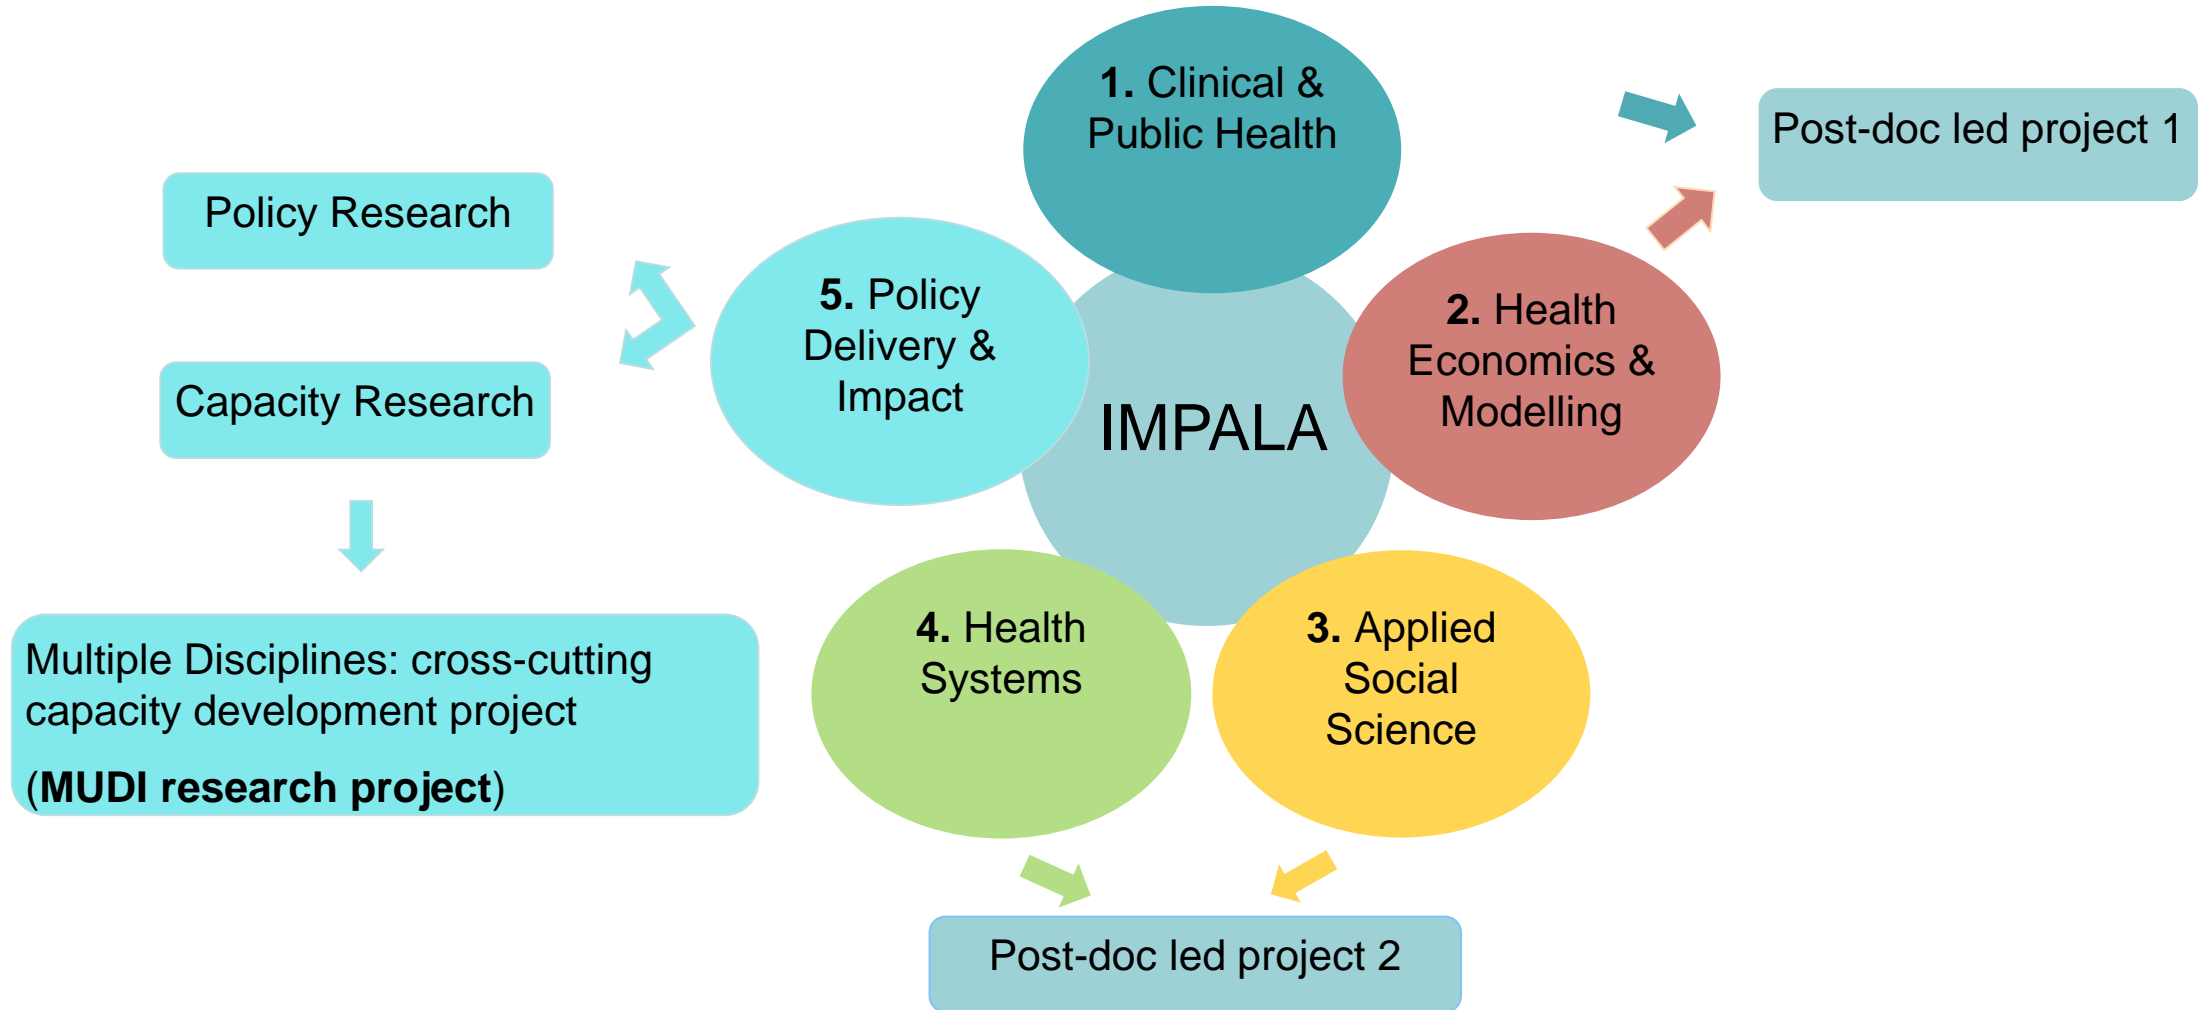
Policy Research

Capacity Research

Multiple Disciplines: cross-cutting capacity development project

(**MUDI research project**)

**1.** Clinical & Public Health

**5.** Policy Delivery & Impact

IMPALA

**2.** Health Economics & Modelling

**4.** Health Systems

**3.** Applied Social Science

Post-doc led project 1

Post-doc led project 2